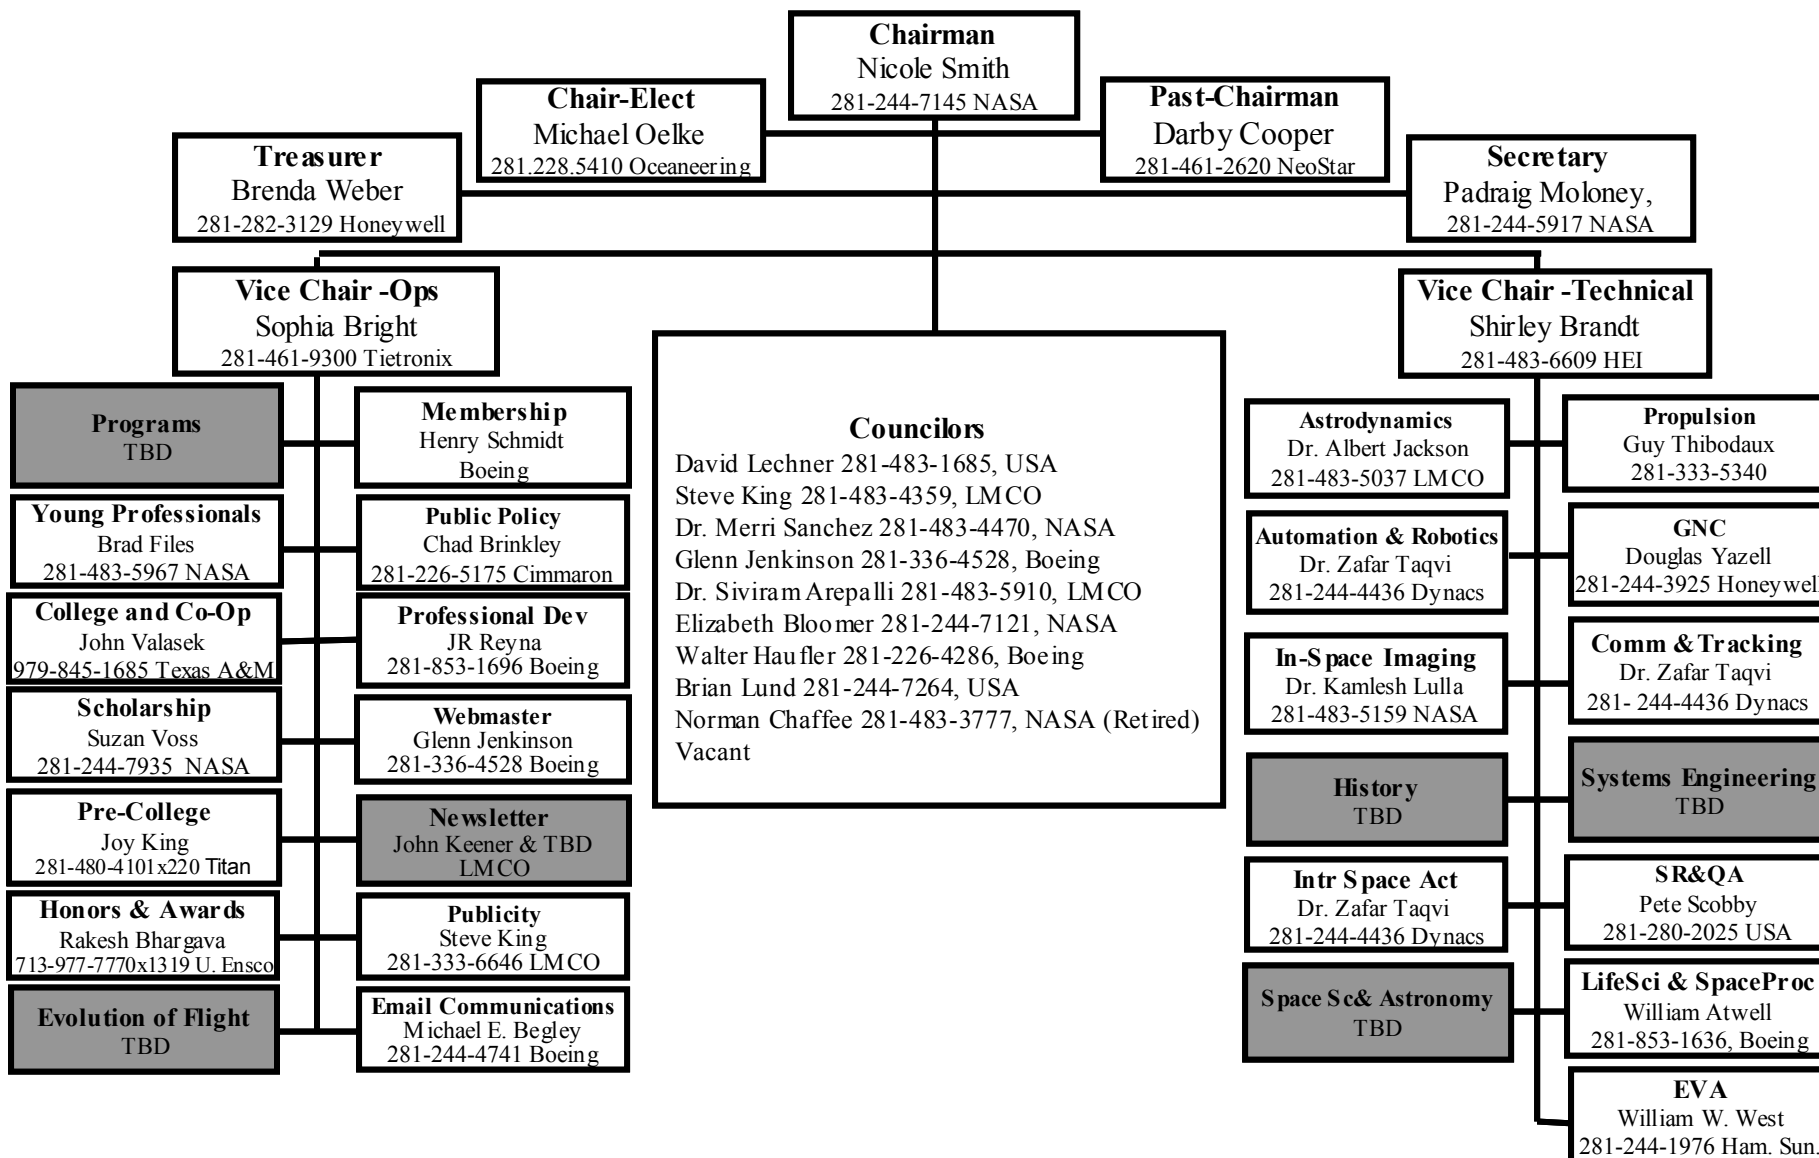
Chairman
Nicole Smith
281-244-7145 NASA

Chair-Elect
Michael Oelke
281.228.5410 Oceaneering

Past-Chairman
Darby Cooper
281-461-2620 NeoStar

Treasurer
Brenda Weber
281-282-3129 Honeywell

Secretary
Padraig Moloney,
281-244-5917 NASA

Vice Chair -Ops
Sophia Bright
281-461-9300 Tietronix

Vice Chair -Technical
Shirley Brandt
281-483-6609 HEI

Programs
TBD

Membership
Henry Schmidt
Boeing

Young Professionals
Brad Files
281-483-5967 NASA

Public Policy
Chad Brinkley
281-226-5175 Cimmaron

College and Co-Op
John Valasek
979-845-1685 Texas A&M

Professional Dev
JR Reyna
281-853-1696 Boeing

Scholarship
Suzan Voss
281-244-7935 NASA

Webmaster
Glenn Jenkinson
281-336-4528 Boeing

Pre-College
Joy King
281-480-4101x220 Titan

Newsletter
John Keener & TBD
LMCO

Honors & Awards
Rakesh Bhargava
713-977-7770x1319 U. Ensco

Publicity
Steve King
281-333-6646 LMCO

Evolution of Flight
TBD

Email Communications
Michael E. Begley
281-244-4741 Boeing

Councilors
David Lechner 281-483-1685, USA
Steve King 281-483-4359, LMCO
Dr. Merri Sanchez 281-483-4470, NASA
Glenn Jenkinson 281-336-4528, Boeing
Dr. Siviram Arepalli 281-483-5910, LMCO
Elizabeth Bloomer 281-244-7121, NASA
Walter Haufler 281-226-4286, Boeing
Brian Lund 281-244-7264, USA
Norman Chaffee 281-483-3777, NASA (Retired)
Vacant

Astrodynamics
Dr. Albert Jackson
281-483-5037 LMCO

Propulsion
Guy Thibodaux
281-333-5340

Automation & Robotics
Dr. Zafar Taqvi
281-244-4436 Dynacs

GNC
Douglas Yazell
281-244-3925 Honeywell

In-Space Imaging
Dr. Kamlesh Lulla
281-483-5159 NASA

Comm & Tracking
Dr. Zafar Taqvi
281- 244-4436 Dynacs

History
TBD

Systems Engineering
TBD

Intr Space Act
Dr. Zafar Taqvi
281-244-4436 Dynacs

SR&QA
Pete Scobby
281-280-2025 USA

Space Sc& Astronomy
TBD

LifeSci & SpaceProc
William Atwell
281-853-1636, Boeing

EVA
William W. West
281-244-1976 Ham. Sun.